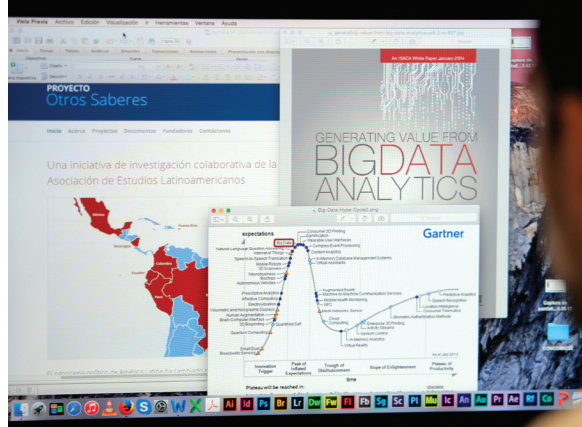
Vista Previa Archivo Edición Visualización Ir Herramientas Ventana Ayuda

generating-value-from-big-data-analytics-white-paper.pdf

An ISACA White Paper January 2014

GENERATING VALUE FROM
BIG DATA
ANALYTICS

PROYECTO
Otros Saberes

Inicio Acerca Proyectos Documentos Fundadores Contáctenos

Una iniciativa de investigación colaborativa de la Asociación de Estudios Latinoamericanos

Big-Data-Hype-Cycle2.png

expectations

Gartner

Big Data

Consumer 3D Printing
Gamification
Wearable User Interfaces
Complex-Event Processing
Content Analytics
In-Memory Database Management Systems
Virtual Assistants

Natural-Language Question Answering
Internet of Things
Speech-to-Speech Translation
Mobile Robots
3D Scanners
Neurobusiness
Biochips
Autonomous Vehicles

Prescriptive Analytics
Affective Computing
Electrovibration
Volumetric and Holographic Displays
Human Augmentation
Brain-Computer Interface
3D Bioprinting
Quantified Self

Quantum Computing

Smart Dust
Bioacoustic Sensing

Augmented Reality
Machine-to-Machine Communication Services
Mobile Health Monitoring
NFC
Mesh Networks: Sensor

Cloud Computing

Enterprise 3D Printing
Activity Streams
Gesture Control
In-Memory Analytics
Virtual Reality

Predictive Analytics
Speech Recognition
Location Intelligence
Consumer Telematics
Biometric Authentication Methods

As of July 2013

Innovation Trigger
Peak of Inflated Expectations
Trough of Disillusionment
Slope of Enlightenment
Plateau of Productivity

time

Plateau will be reached in: